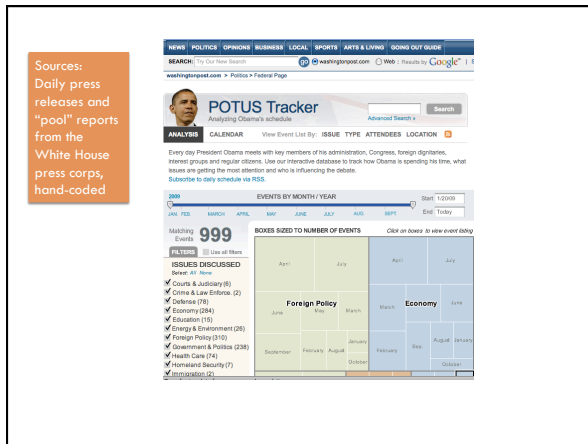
Sources: Daily press releases and "pool" reports from the White House press corps, hand-coded

NEWS POLITICS OPINIONS BUSINESS LOCAL SPORTS ARTS & LIVING GOING OUT GUIDE

SEARCH: Try Our New Search go washingtonpost.com Web | Results by Google

washingtonpost.com > Politics > Federal Page

POTUS Tracker

Analyzing Obama's schedule

Search

Advanced Search »

ANALYSIS CALENDAR View Event List By: ISSUE TYPE ATTENDEES LOCATION

Every day President Obama meets with key members of his administration, Congress, foreign dignitaries, interest groups and regular citizens. Use our interactive database to track how Obama is spending his time, what issues are getting the most attention and who is influencing the debate.

Subscribe to daily schedule via RSS.

2009 EVENTS BY MONTH / YEAR Start 1/20/09

JAN FEB MARCH APRIL MAY JUNE JULY AUG SEPT End Today

Matching Events 999

FILTERS Use all filters

ISSUES DISCUSSED

Select: All None

Courts & Judiciary (6)
Crime & Law Enforce. (2)
Defense (78)
Economy (284)
Education (15)
Energy & Environment (26)
Foreign Policy (310)
Government & Politics (238)
Health Care (74)
Homeland Security (7)
Immigration (2)

BOXES SIZED TO NUMBER OF EVENTS

Click on boxes to view event listing

April July

Foreign Policy

June May March

January

September February August October

April July

Economy

March June

August January

February Sep.

October